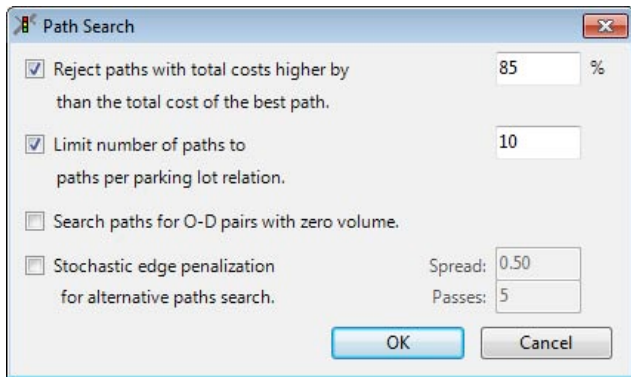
Path Search

Reject paths with total costs higher by 85 %
than the total cost of the best path.

Limit number of paths to 10
paths per parking lot relation.

Search paths for O-D pairs with zero volume.

Stochastic edge penalization
for alternative paths search.

Spread: 0.50
Passes: 5

OK
Cancel